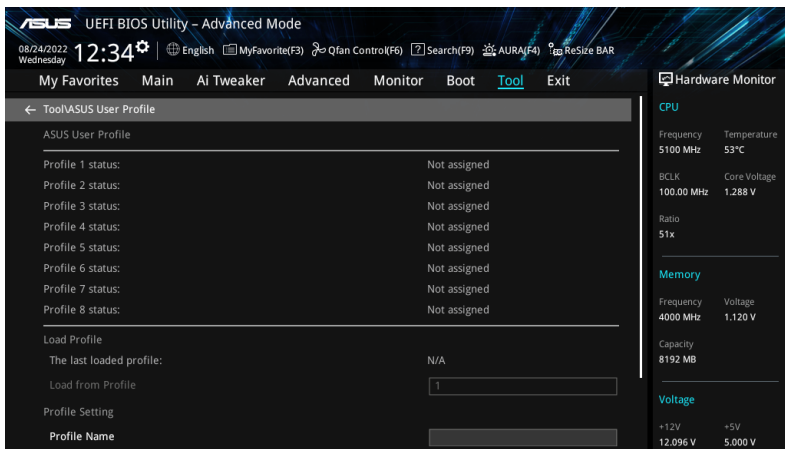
ASUS UEFI BIOS Utility – Advanced Mode

08/24/2022 Wednesday 12:34 English MyFavorite(F3) Qfan Control(F6) Search(F9) AURA(F4) ReSize BAR

My Favorites Main Ai Tweaker Advanced Monitor Boot Tool Exit

Hardware Monitor

← Tool\ASUS User Profile

ASUS User Profile

Profile 1 status: Not assigned
Profile 2 status: Not assigned
Profile 3 status: Not assigned
Profile 4 status: Not assigned
Profile 5 status: Not assigned
Profile 6 status: Not assigned
Profile 7 status: Not assigned
Profile 8 status: Not assigned

Load Profile

The last loaded profile: N/A

Load from Profile 1

Profile Setting

Profile Name

CPU

Frequency 5100 MHz
Temperature 53°C
BCLK 100.00 MHz
Core Voltage 1.288 V
Ratio 51x

Memory

Frequency 4000 MHz
Voltage 1.120 V
Capacity 8192 MB

Voltage

+12V 12.096 V
+5V 5.000 V